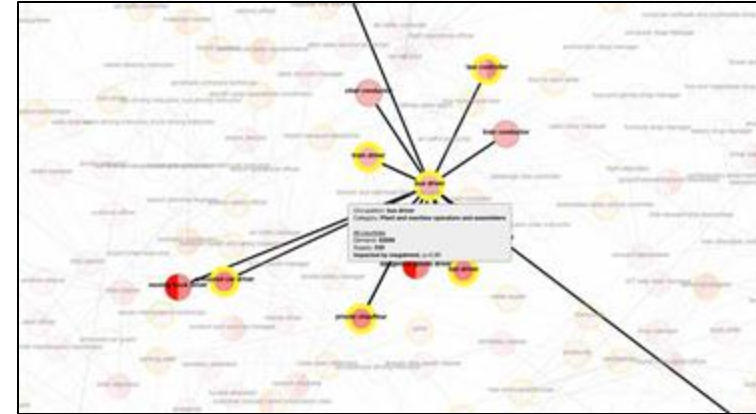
taxi controller

chief conductor

train conductor

truck driver

bus driver

Occupation: bus driver
Category: Plant and machine operators and assemblers

All countries
Demand: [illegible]
Supply: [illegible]
Impacted by megatrend: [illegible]

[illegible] driver

taxi driver

private chauffeur